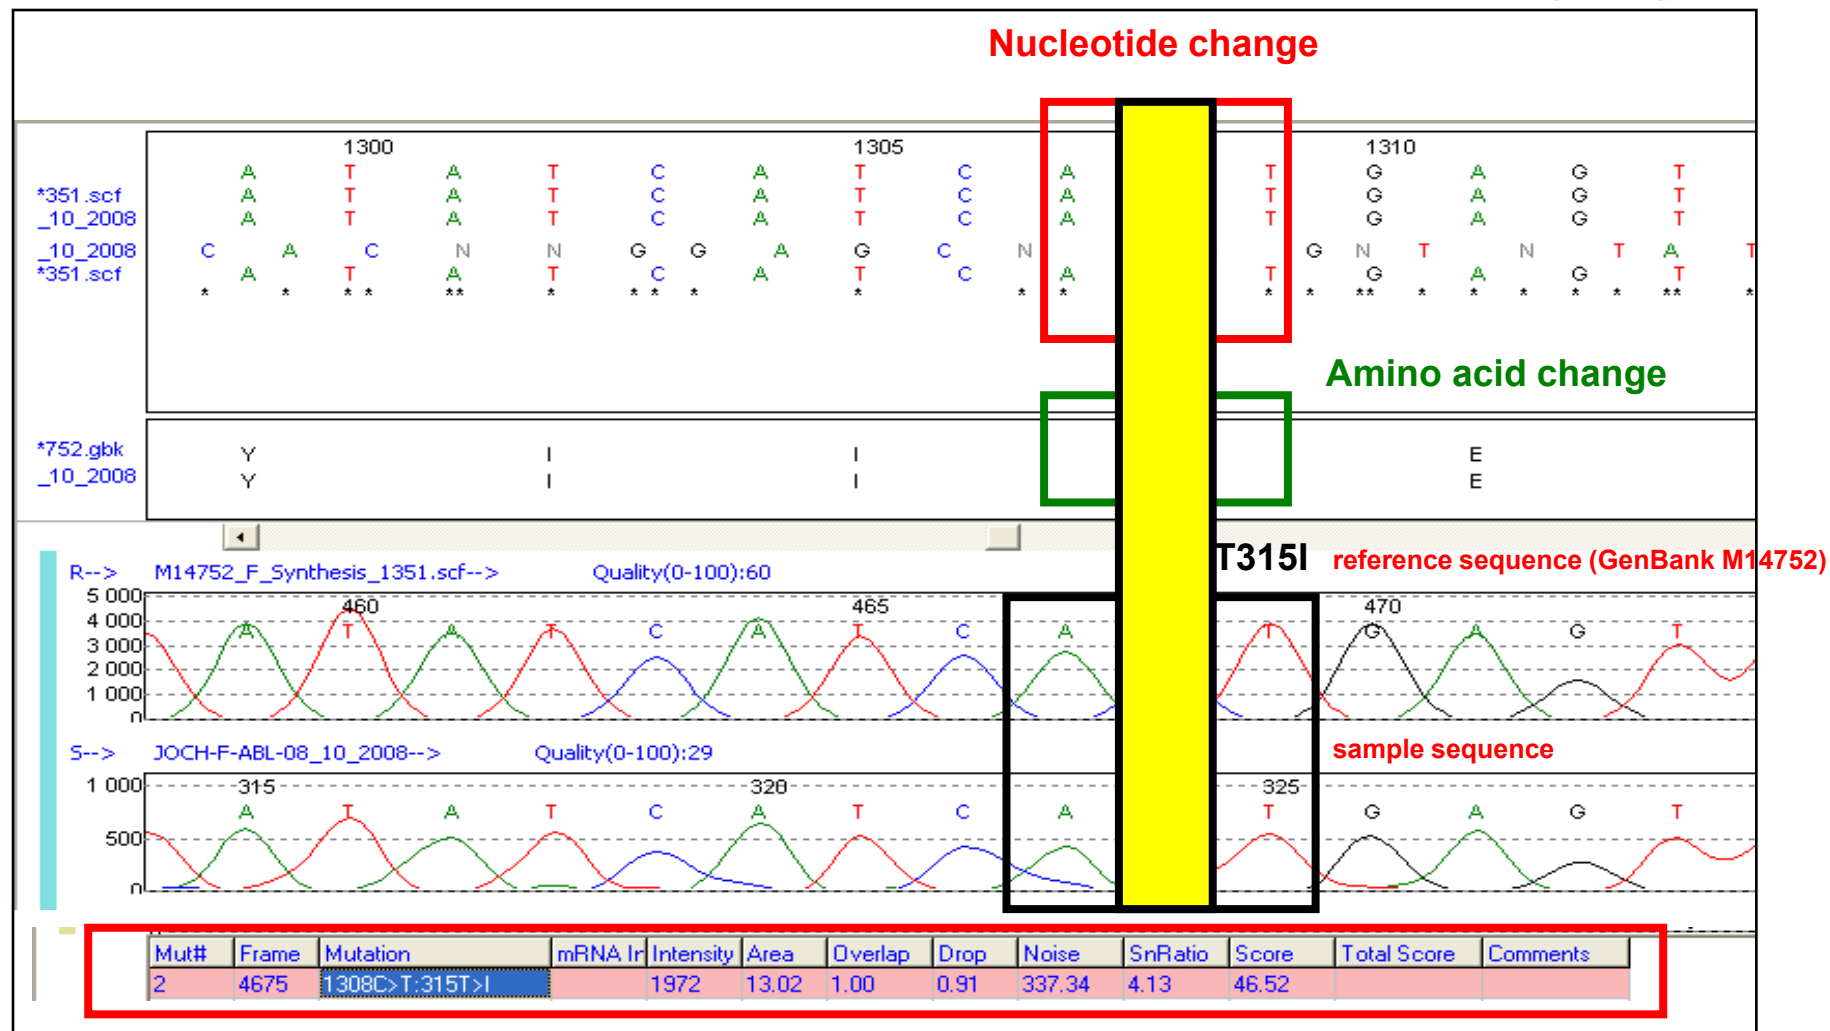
Nucleotide change

1300 1305 1310

*351.scf
_10_2008
_10_2008
*351.scf

A T A T C A T C A T G A G T
A T A T C A T C A T G A G T
A T A T C A T C A T G A G T
C A C N N G G A G C N G N T N T A T
A T A T C A T C A T G A G T

Amino acid change

*752.gbk
_10_2008

Y I I E
Y I I E

T315I reference sequence (GenBank M14752)

R--> M14752_F_Synthesis_1351.scf--> Quality(0-100):60

5 000
4 000
3 000
2 000
1 000
0

460 465 470
A T A T C A T C A T G A G T

S--> JOCH-F-ABL-08_10_2008--> Quality(0-100):29

sample sequence

1 000
500
0

315 320 325
A T A T C A T C A T G A G T

| Mut# | Frame | Mutation | mRNA Ir | Intensity | Area | Overlap | Drop | Noise | SnRatio | Score | Total Score | Comments |
|---|---|---|---|---|---|---|---|---|---|---|---|---|
| 2 | 4675 | 1308C>T:315T>I | | 1972 | 13.02 | 1.00 | 0.91 | 337.34 | 4.13 | 46.52 | | |